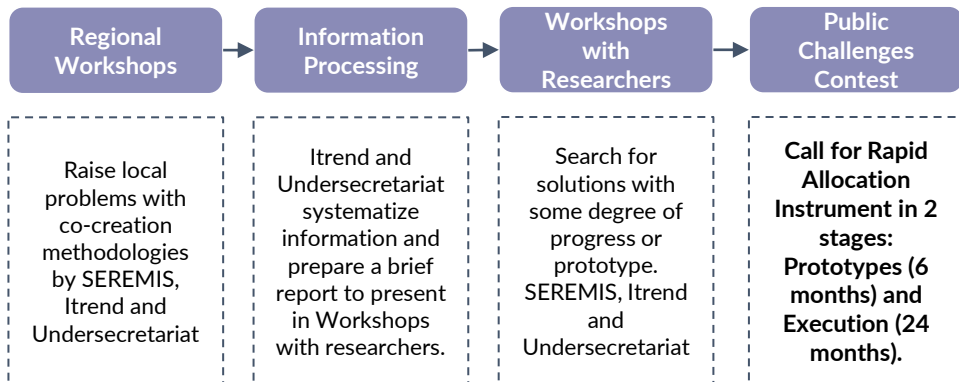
Regional Workshops

Information Processing

Workshops with Researchers

Public Challenges Contest

Raise local problems with co-creation methodologies by SEREMIS, Itrend and Undersecretariat

Itrend and Undersecretariat systematize information and prepare a brief report to present in Workshops with researchers.

Search for solutions with some degree of progress or prototype. SEREMIS, Itrend and Undersecretariat

Call for Rapid Allocation Instrument in 2 stages: Prototypes (6 months) and Execution (24 months).